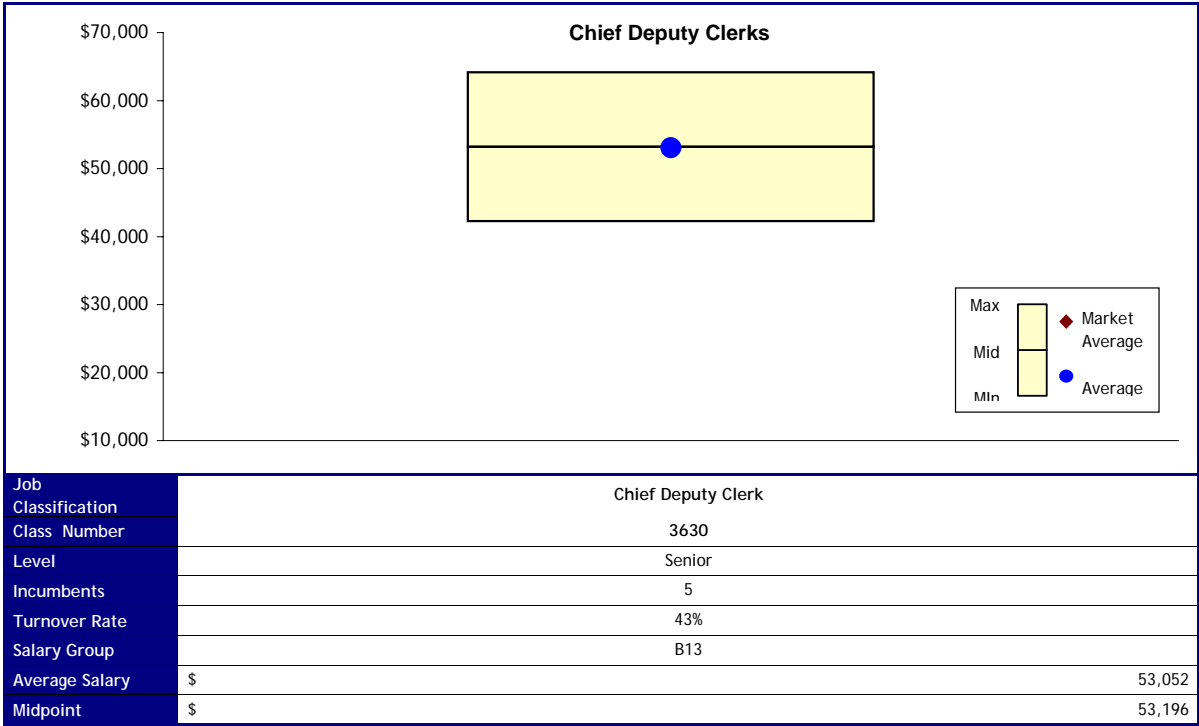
Chief Deputy Clerks

$70,000
$60,000
$50,000
$40,000
$30,000
$20,000
$10,000

Max
Mid
MIn
Market Average
Average

| Job Classification | Chief Deputy Clerk |
|---|---|
| Class Number | 3630 |
| Level | Senior |
| Incumbents | 5 |
| Turnover Rate | 43% |
| Salary Group | B13 |
| Average Salary | $ 53,052 |
| Midpoint | $ 53,196 |